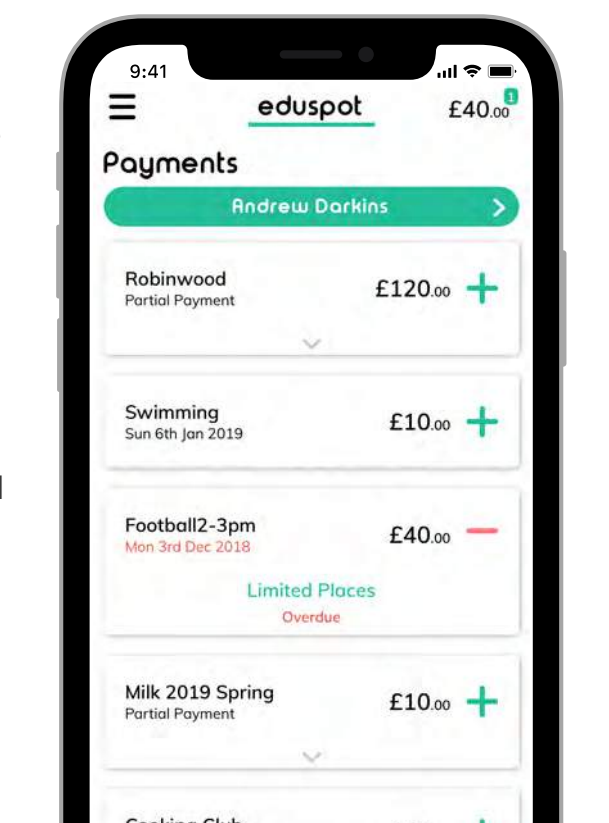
9:41

eduspot

£40.00 1

Payments

Andrew Darkins

Robinwood
Partial Payment
£120.00

Swimming
Sun 6th Jan 2019
£10.00

Football2-3pm
Mon 3rd Dec 2018
£40.00

Limited Places
Overdue

Milk 2019 Spring
Partial Payment
£10.00

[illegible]